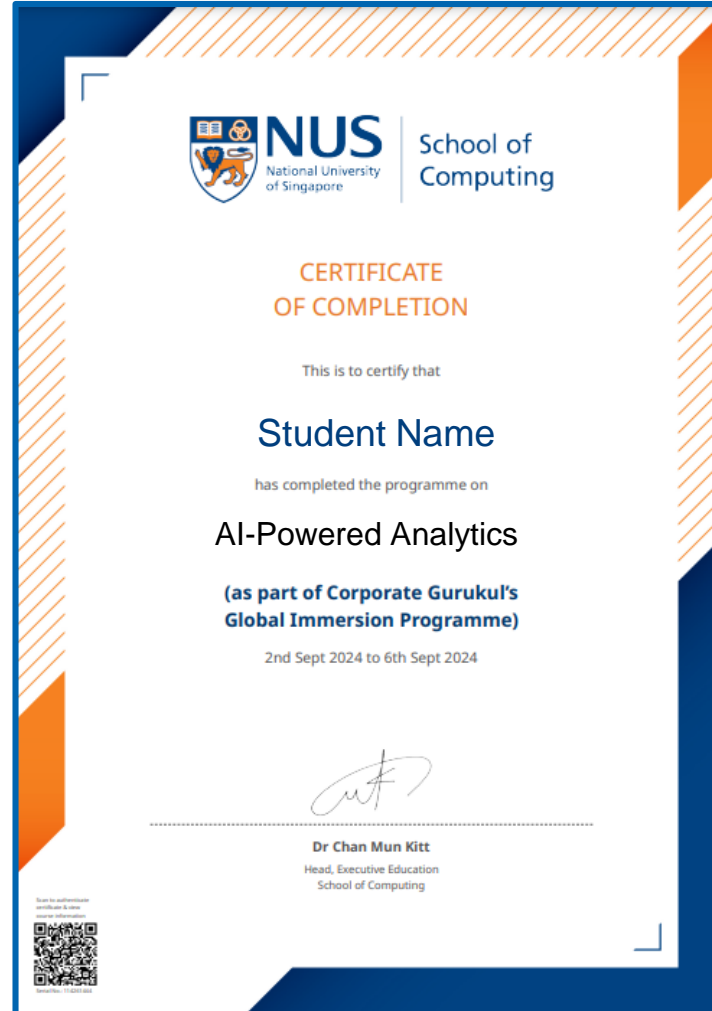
NUS
National University of Singapore

School of Computing

CERTIFICATE OF COMPLETION

This is to certify that

Student Name

has completed the programme on

AI-Powered Analytics

(as part of Corporate Gurukul's Global Immersion Programme)

2nd Sept 2024 to 6th Sept 2024

Dr Chan Mun Kitt
Head, Executive Education
School of Computing

Scan to authenticate certificate & view course information

Serial No.: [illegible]